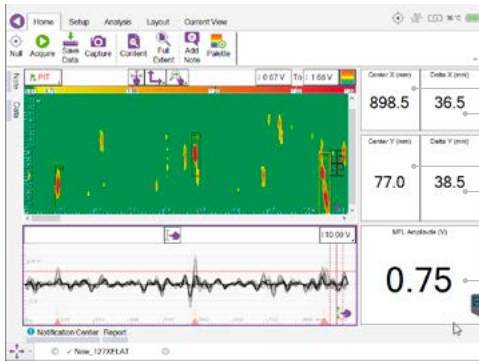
Home Setup Analysis Layout Current View

Null Acquire Save Data Capture Content Full Extent Add Note Palette

Notes Data

FIT

0.67 V To 1.68 V

Center X (mm)
898.5

Delta X (mm)
36.5

Center Y (mm)
77.0

Delta Y (mm)
38.5

10.00 V

MFL Amplitude (V)
0.75

Notification Center Report

New_127XFLAT